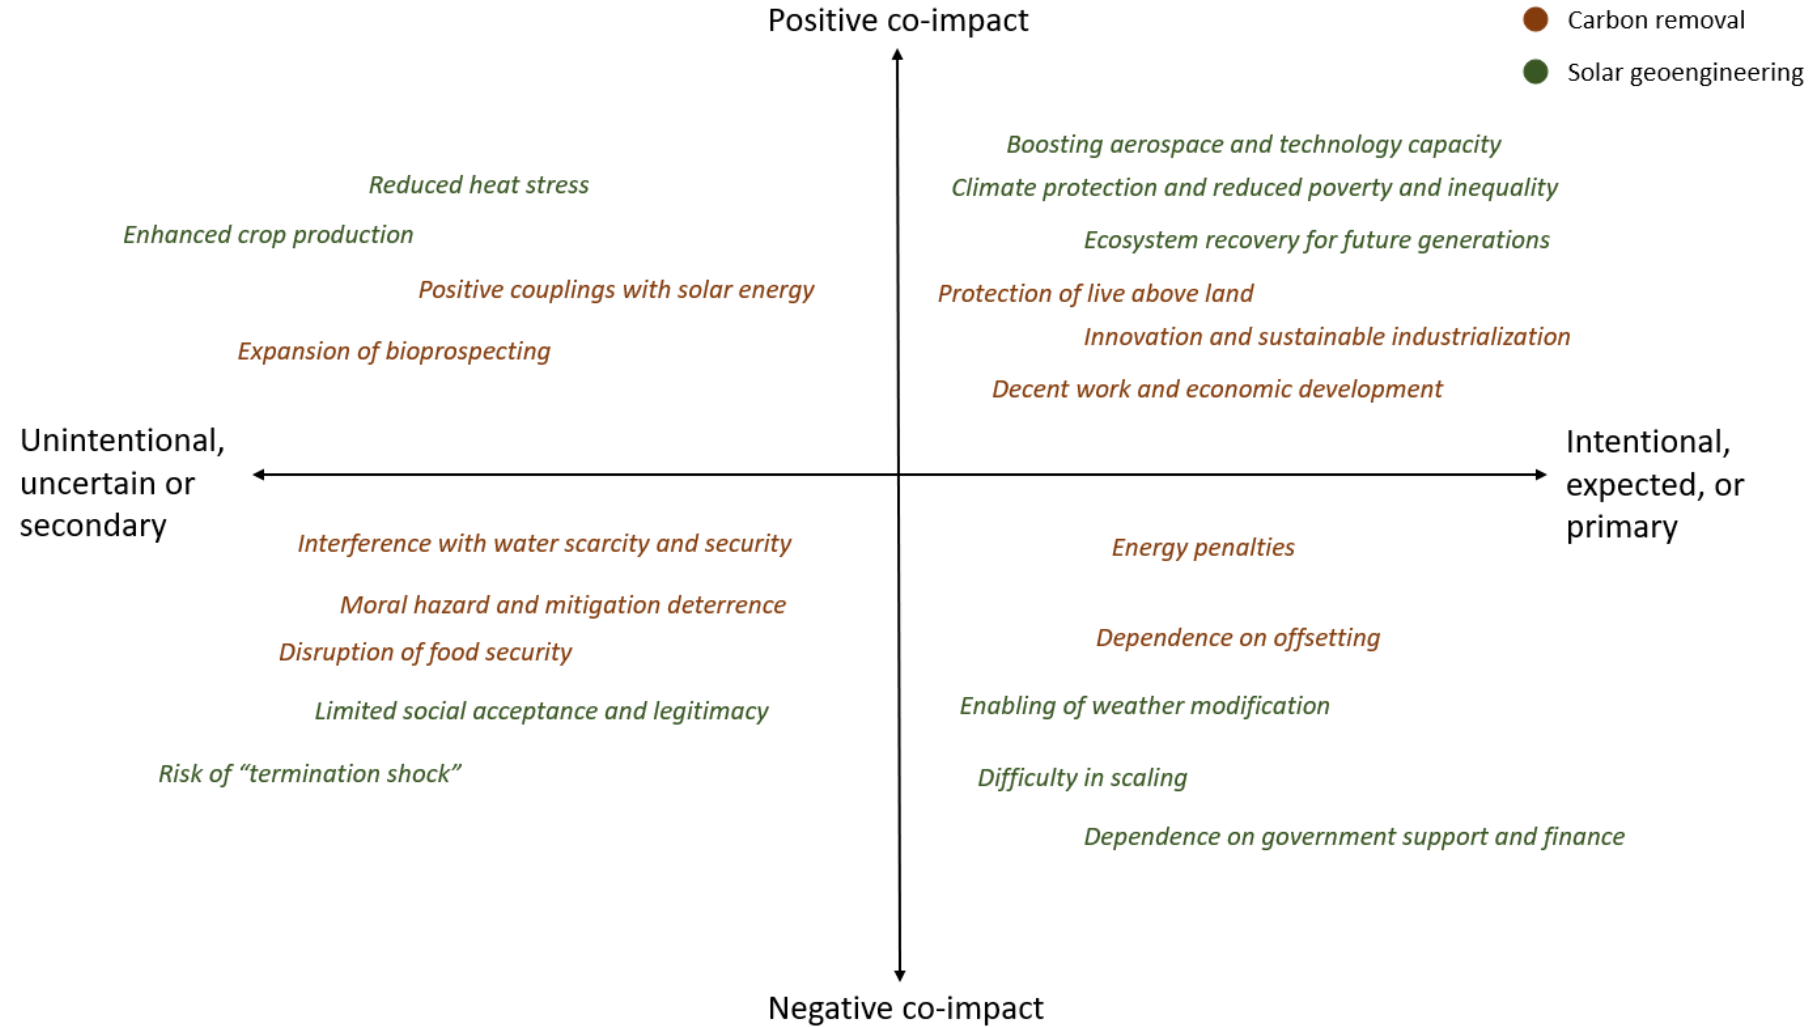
Positive co-impact

Carbon removal

Solar geoengineering

Boosting aerospace and technology capacity

Reduced heat stress

Climate protection and reduced poverty and inequality

Enhanced crop production

Ecosystem recovery for future generations

Positive couplings with solar energy

Protection of live above land

Innovation and sustainable industrialization

Expansion of bioprospecting

Decent work and economic development

Unintentional, uncertain or secondary

Intentional, expected, or primary

Interference with water scarcity and security

Energy penalties

Moral hazard and mitigation deterrence

Dependence on offsetting

Disruption of food security

Enabling of weather modification

Limited social acceptance and legitimacy

Risk of "termination shock"

Difficulty in scaling

Dependence on government support and finance

Negative co-impact